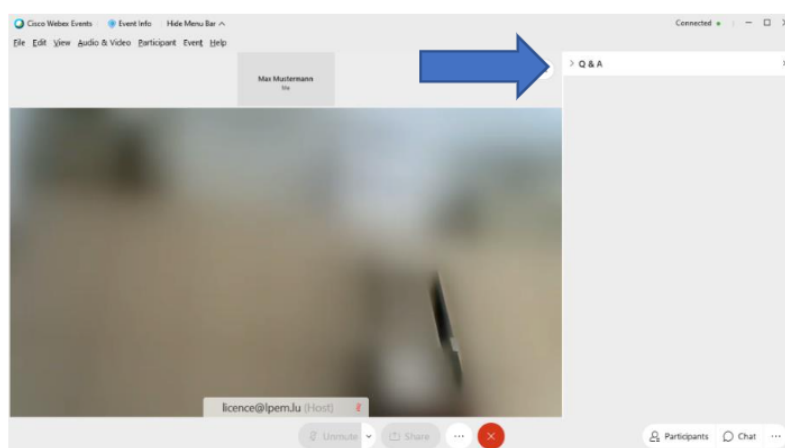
Cisco Webex Events  Event Info  Hide Menu Bar ^

Connected •

File Edit View Audio & Video Participant Event Help

Max Mustermann
Me

> Q & A

licence@lpem.lu (Host)

Unmute  Share  ...

Participants  Chat  ...